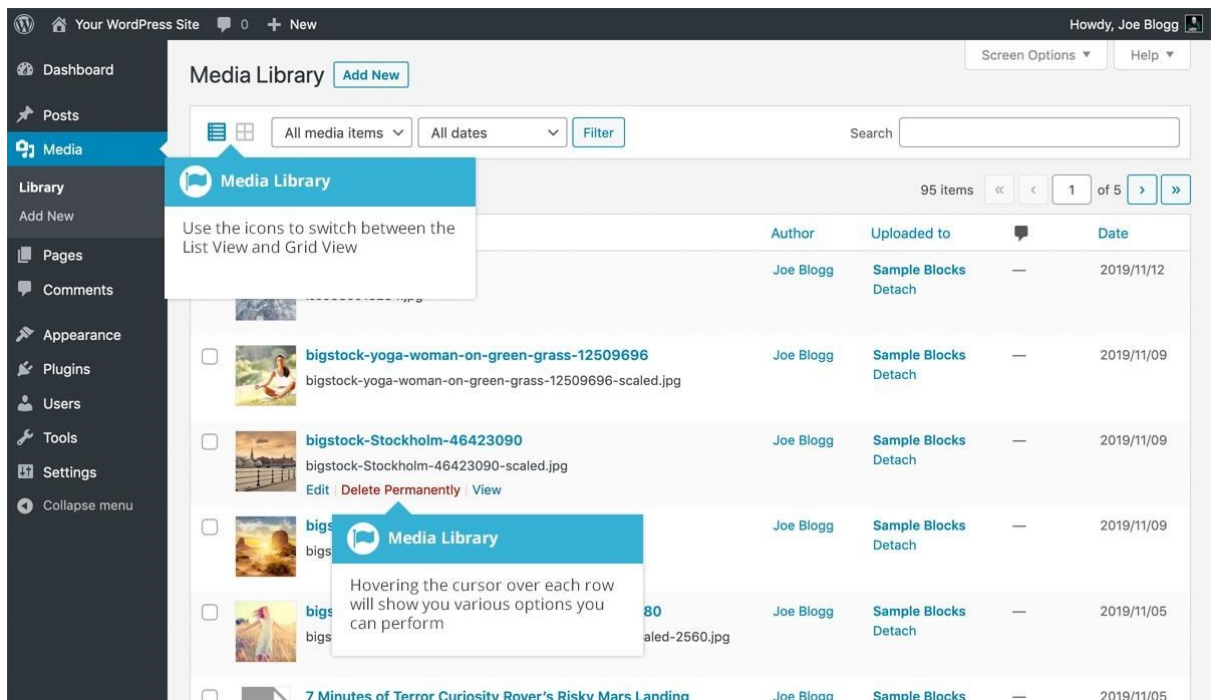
Your WordPress Site 0 + New Howdy, Joe Blogg

Dashboard
Posts
Media
Library
Add New
Pages
Comments
Appearance
Plugins
Users
Tools
Settings
Collapse menu

Media Library Add New

Screen Options ▼ Help ▼

All media items All dates Filter Search

Media Library

Use the icons to switch between the List View and Grid View

95 items « ‹ 1 of 5 › »

| | | Author | Uploaded to | | Date |
|---|---|---|---|---|---|
| | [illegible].jpg | Joe Blogg | Sample Blocks Detach | — | 2019/11/12 |
| | bigstock-yoga-woman-on-green-grass-12509696 bigstock-yoga-woman-on-green-grass-12509696-scaled.jpg | Joe Blogg | Sample Blocks Detach | — | 2019/11/09 |
| | bigstock-Stockholm-46423090 bigstock-Stockholm-46423090-scaled.jpg Edit \| Delete Permanently \| View | Joe Blogg | Sample Blocks Detach | — | 2019/11/09 |
| | bigs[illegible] bigs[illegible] | Joe Blogg | Sample Blocks Detach | — | 2019/11/09 |
| | bigs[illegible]80 bigs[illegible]aled-2560.jpg | Joe Blogg | Sample Blocks Detach | — | 2019/11/05 |
| | 7 Minutes of Terror Curiosity Rover's Risky Mars Landing | Joe Blogg | Sample Blocks | — | 2019/11/05 |

Media Library

Hovering the cursor over each row will show you various options you can perform